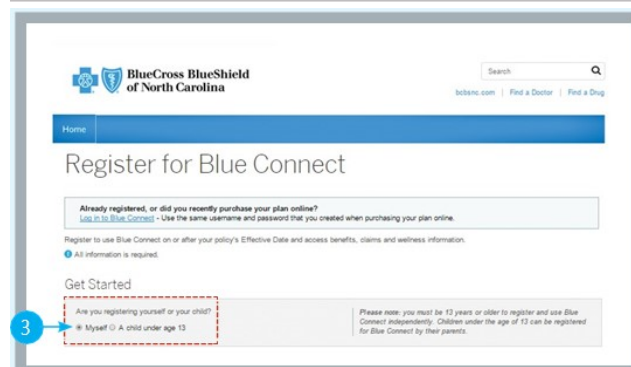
BlueCross BlueShield of North Carolina

Search

bcbsnc.com | Find a Doctor | Find a Drug

Home

Register for Blue Connect

Already registered, or did you recently purchase your plan online?
Log in to Blue Connect - Use the same username and password that you created when purchasing your plan online.

Register to use Blue Connect on or after your policy's Effective Date and access benefits, claims and wellness information.

All information is required.

Get Started

Are you registering yourself or your child?

3

Myself A child under age 13

Please note: you must be 13 years or older to register and use Blue Connect independently. Children under the age of 13 can be registered for Blue Connect by their parents.